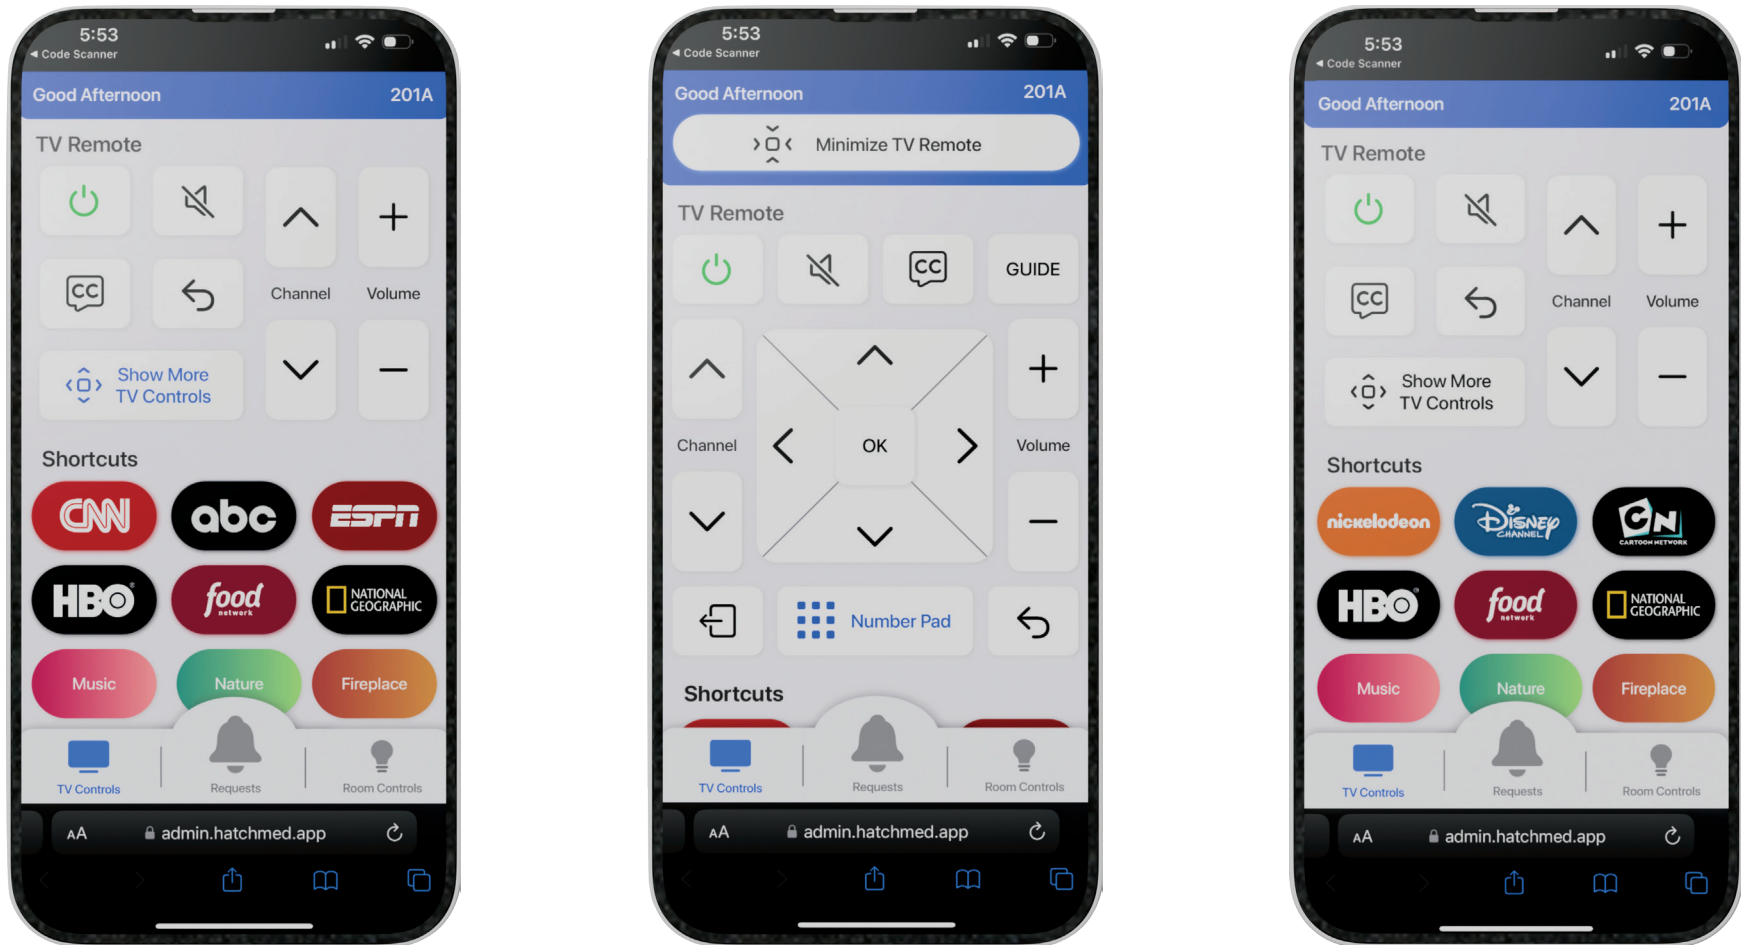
5:53
◂ Code Scanner

Good Afternoon 201A

TV Remote

Channel Volume

Show More TV Controls

Shortcuts

CNN abc ESPN
HBO food network NATIONAL GEOGRAPHIC
Music Nature Fireplace

TV Controls Requests Room Controls

AA admin.hatchmed.app

5:53
◂ Code Scanner

Good Afternoon 201A

Minimize TV Remote

TV Remote

GUIDE

Channel OK Volume

Number Pad

Shortcuts

TV Controls Requests Room Controls

AA admin.hatchmed.app

5:53
◂ Code Scanner

Good Afternoon 201A

TV Remote

Channel Volume

Show More TV Controls

Shortcuts

nickelodeon Disney CHANNEL CN CARTOON NETWORK
HBO food network NATIONAL GEOGRAPHIC
Music Nature Fireplace

TV Controls Requests Room Controls

AA admin.hatchmed.app